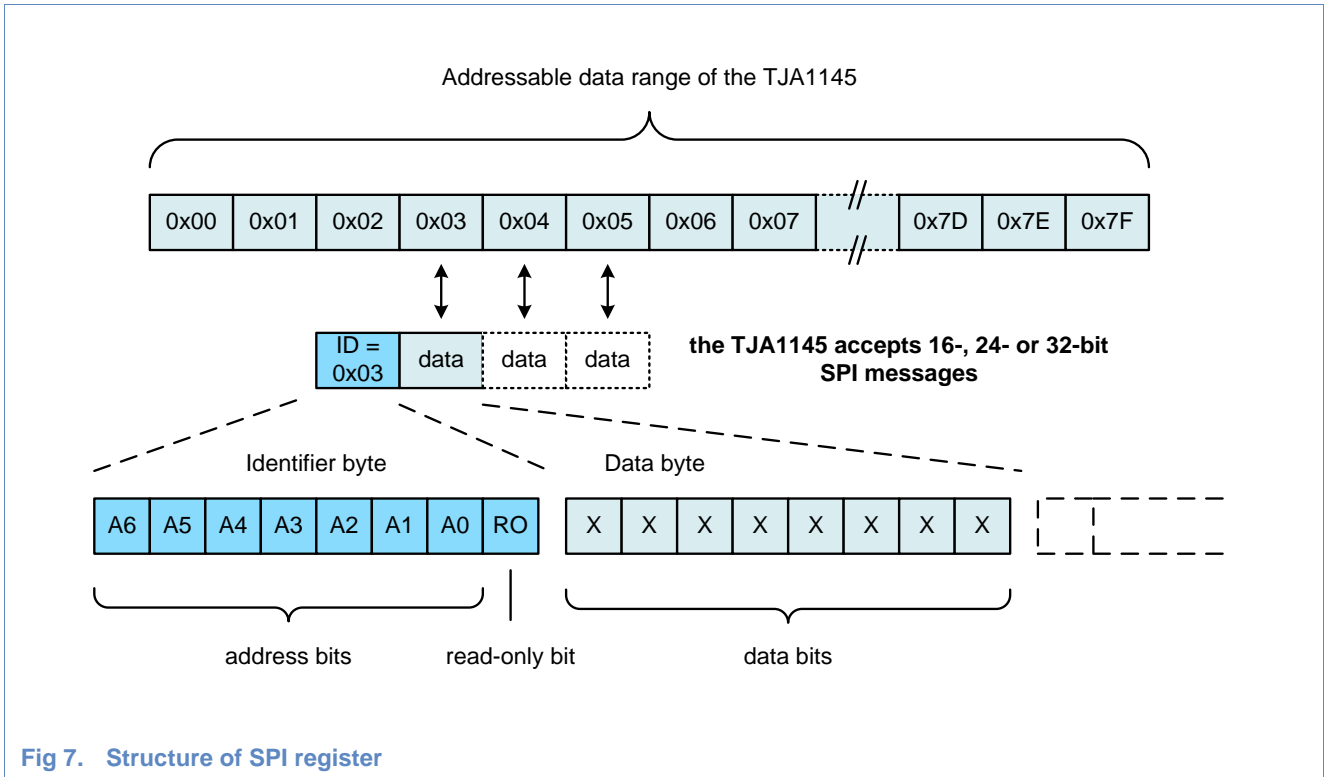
Addressable data range of the TJA1145

0x00 0x01 0x02 0x03 0x04 0x05 0x06 0x07 0x7D 0x7E 0x7F

ID = 0x03 data data data

the TJA1145 accepts 16-, 24- or 32-bit SPI messages

Identifier byte

Data byte

A6 A5 A4 A3 A2 A1 A0 RO

X X X X X X X X

address bits

read-only bit

data bits

Fig 7. Structure of SPI register